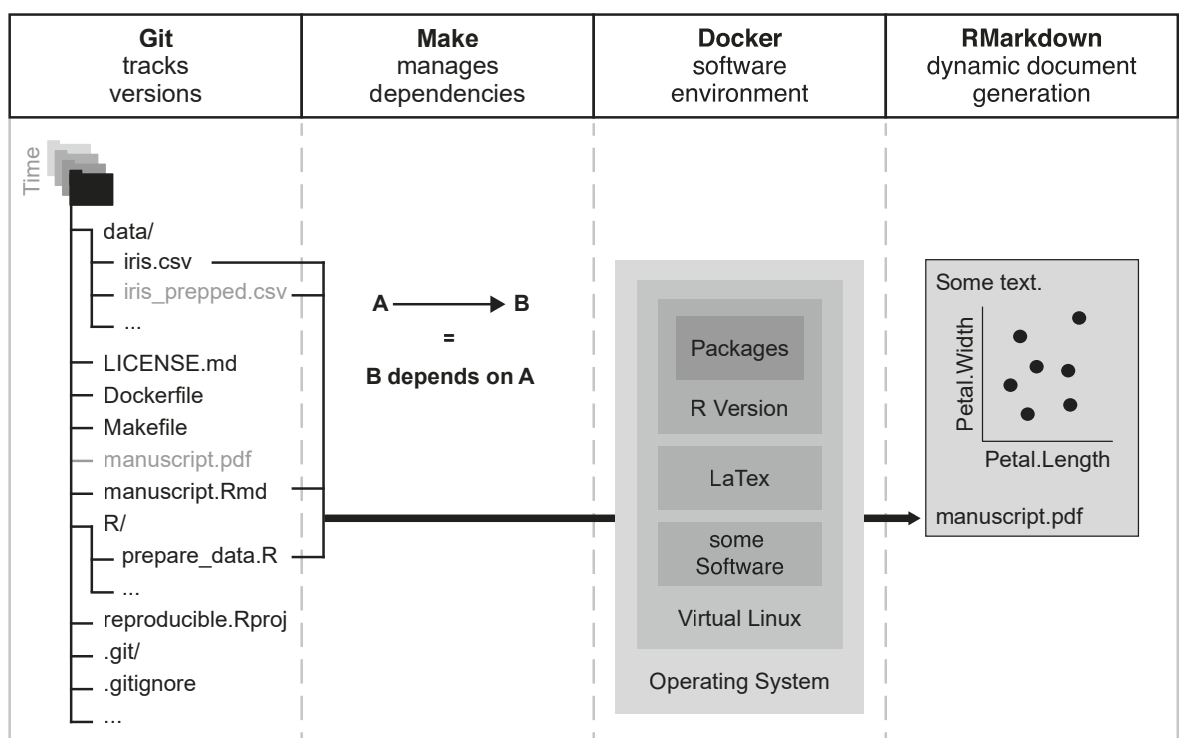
| **Git** tracks versions | **Make** manages dependencies | **Docker** software environment | **RMarkdown** dynamic document generation |
|---|---|---|---|

Time

data/
iris.csv
iris_prepped.csv
...
LICENSE.md
Dockerfile
Makefile
manuscript.pdf
manuscript.Rmd
R/
prepare_data.R
...
reproducible.Rproj
.git/
.gitignore
...

**A** → **B**
**=**
**B depends on A**

Packages
R Version
LaTex
some Software
Virtual Linux
Operating System

Some text.
Petal.Width
Petal.Length
manuscript.pdf